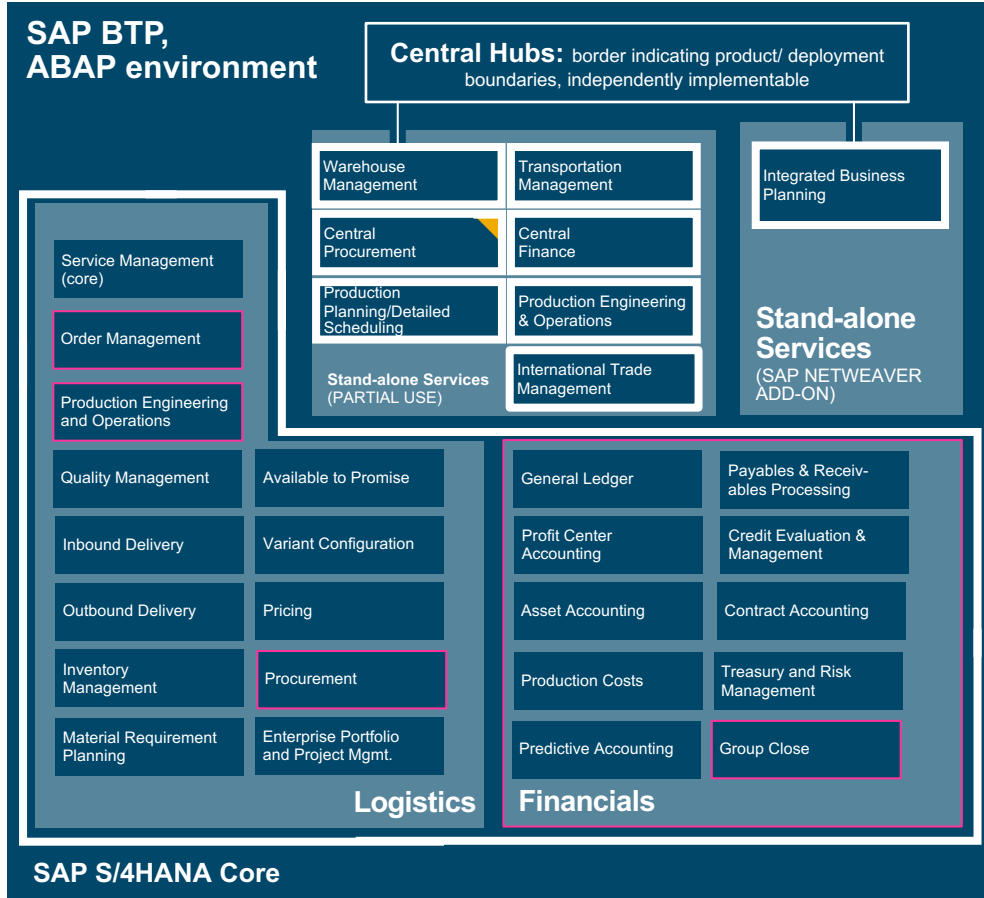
SAP BTP, ABAP environment

Central Hubs: border indicating product/ deployment boundaries, independently implementable

Warehouse Management

Transportation Management

Central Procurement

Central Finance

Production Planning/Detailed Scheduling

Production Engineering & Operations

Stand-alone Services (PARTIAL USE)

International Trade Management

Integrated Business Planning

Stand-alone Services (SAP NETWEAVER ADD-ON)

Service Management (core)

Order Management

Production Engineering and Operations

Quality Management

Available to Promise

Inbound Delivery

Variant Configuration

Outbound Delivery

Pricing

Inventory Management

Procurement

Material Requirement Planning

Enterprise Portfolio and Project Mgmt.

Logistics

General Ledger

Payables & Receivables Processing

Profit Center Accounting

Credit Evaluation & Management

Asset Accounting

Contract Accounting

Production Costs

Treasury and Risk Management

Predictive Accounting

Group Close

Financials

SAP S/4HANA Core